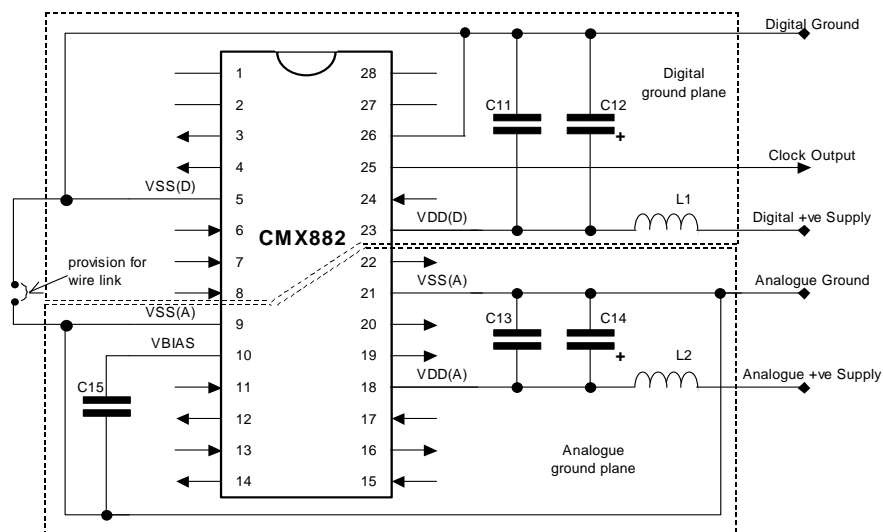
Digital Ground

Digital ground plane

C11

C12

+

Clock Output

L1

Digital +ve Supply

Analogue Ground

C13

C14

+

L2

Analogue +ve Supply

Analogue ground plane

C15

provision for wire link

VSS(D)

VSS(A)

VBIAS

VDD(D)

VSS(A)

VDD(A)

CMX882

1
2
3
4
5
6
7
8
9
10
11
12
13
14

28
27
26
25
24
23
22
21
20
19
18
17
16
15